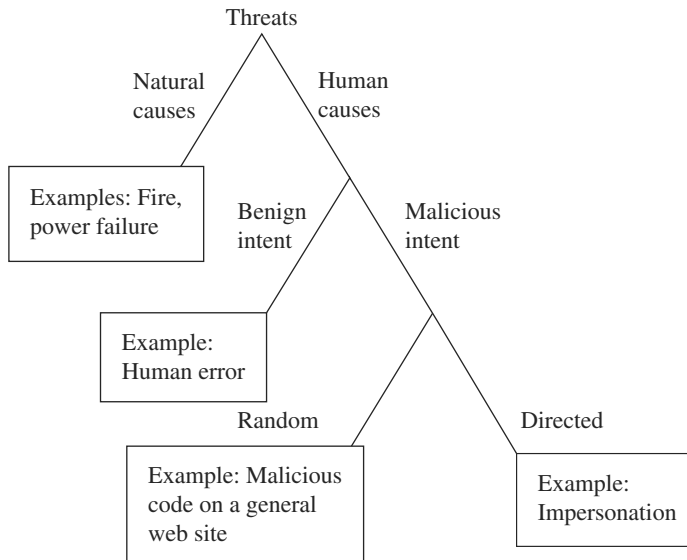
Threats

Natural causes

Human causes

Examples: Fire, power failure

Benign intent

Malicious intent

Example: Human error

Random

Directed

Example: Malicious code on a general web site

Example: Impersonation